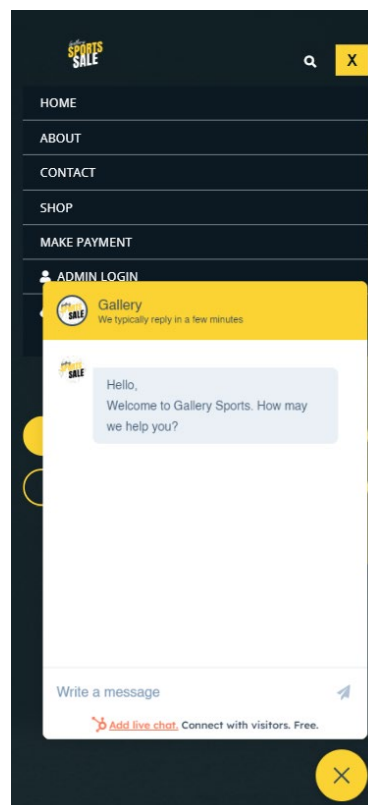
SPORTS SALE

X

HOME

ABOUT

CONTACT

SHOP

MAKE PAYMENT

ADMIN LOGIN

Gallery
We typically reply in a few minutes

Hello,
Welcome to Gallery Sports. How may we help you?

Write a message

Add live chat. Connect with visitors. Free.